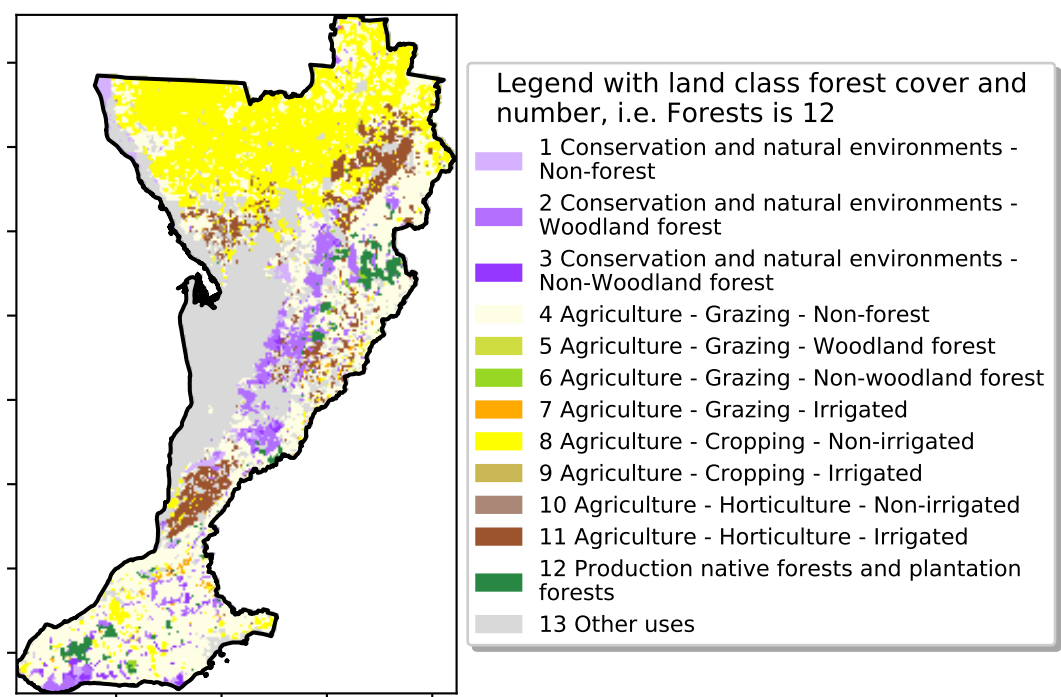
Legend with land class forest cover and number, i.e. Forests is 12

1 Conservation and natural environments - Non-forest

2 Conservation and natural environments - Woodland forest

3 Conservation and natural environments - Non-Woodland forest

4 Agriculture - Grazing - Non-forest

5 Agriculture - Grazing - Woodland forest

6 Agriculture - Grazing - Non-woodland forest

7 Agriculture - Grazing - Irrigated

8 Agriculture - Cropping - Non-irrigated

9 Agriculture - Cropping - Irrigated

10 Agriculture - Horticulture - Non-irrigated

11 Agriculture - Horticulture - Irrigated

12 Production native forests and plantation forests

13 Other uses